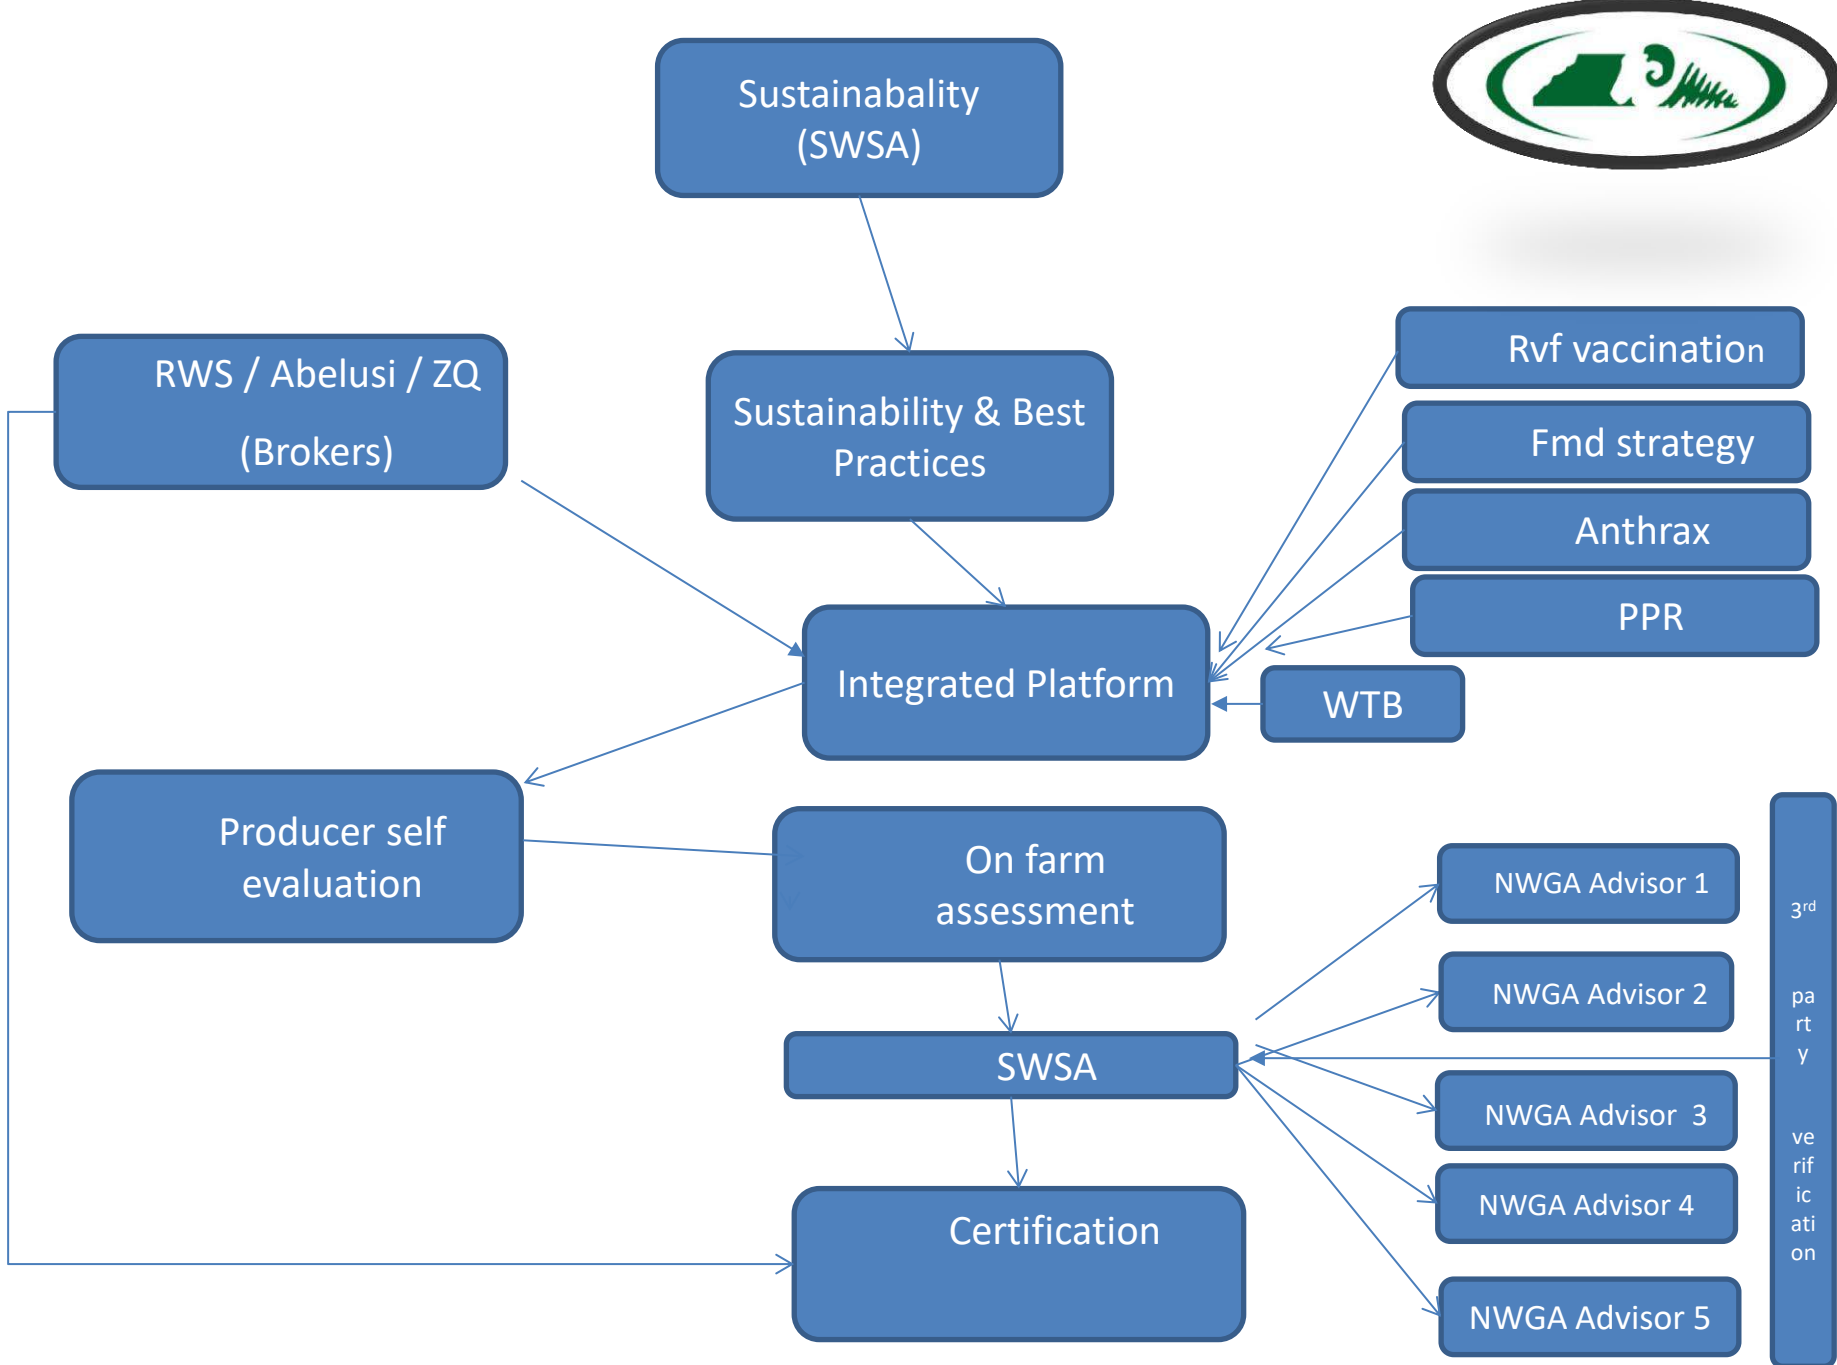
Sustainabality (SWSA)

RWS / Abelusi / ZQ

(Brokers)

Sustainability & Best Practices

Rvf vaccination

Fmd strategy

Anthrax

PPR

Integrated Platform

WTB

Producer self evaluation

On farm assessment

NWGA Advisor 1

NWGA Advisor 2

SWSA

NWGA Advisor 3

NWGA Advisor 4

Certification

NWGA Advisor 5

$3^{rd}$ party verification